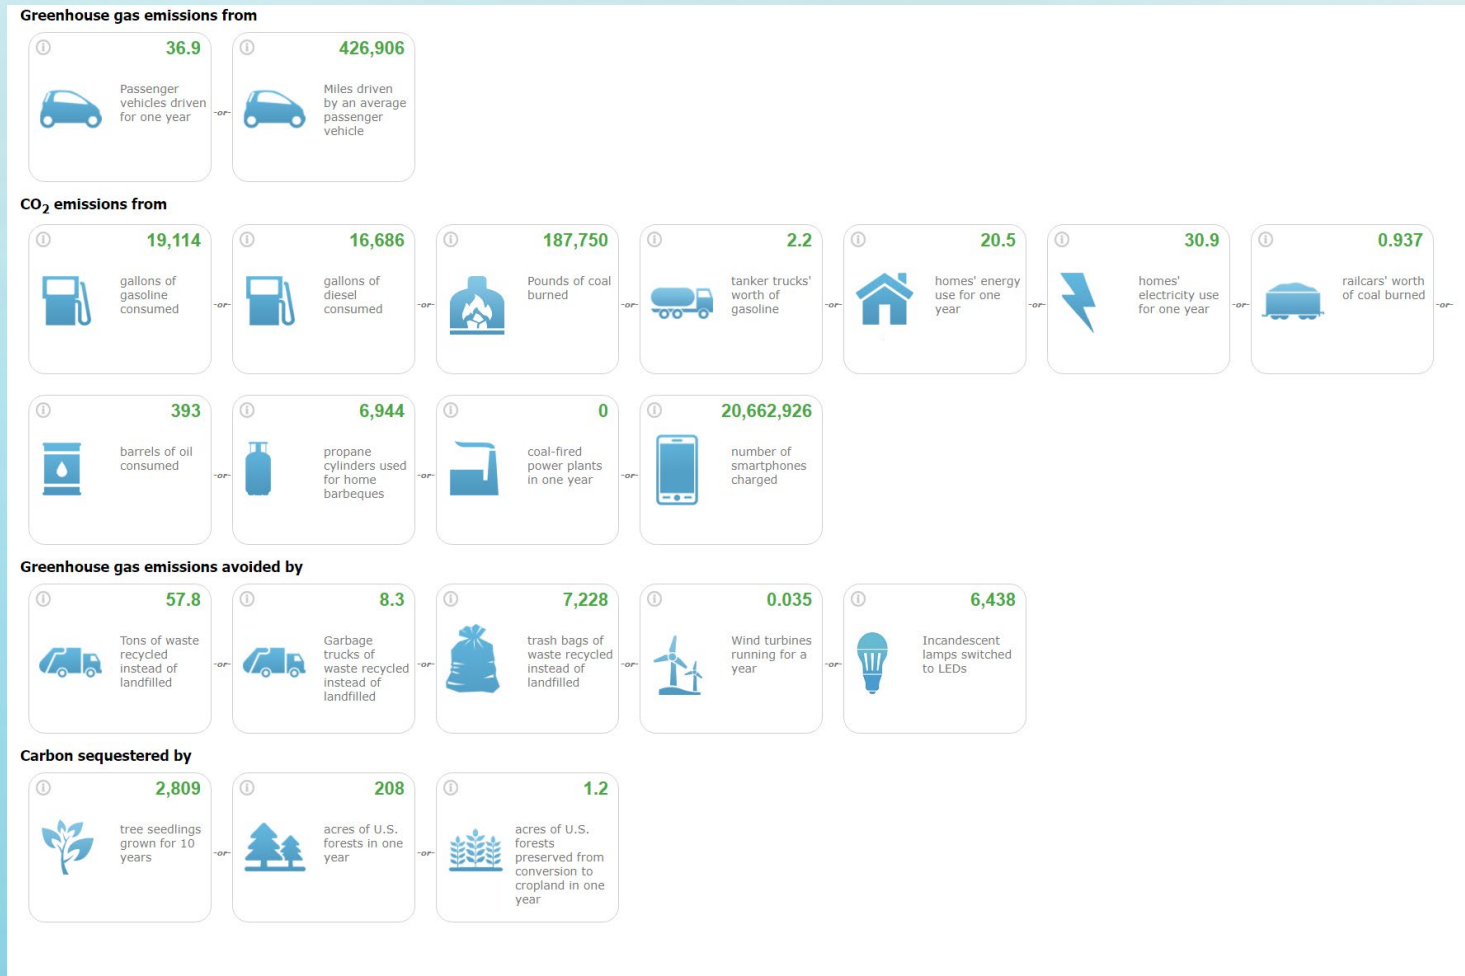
Greenhouse gas emissions from

ⓘ 36.9
Passenger vehicles driven for one year

-or-

ⓘ 426,906
Miles driven by an average passenger vehicle

$CO_2$ emissions from

ⓘ 19,114
gallons of gasoline consumed

-or-

ⓘ 16,686
gallons of diesel consumed

-or-

ⓘ 187,750
Pounds of coal burned

-or-

ⓘ 2.2
tanker trucks' worth of gasoline

-or-

ⓘ 20.5
homes' energy use for one year

-or-

ⓘ 30.9
homes' electricity use for one year

-or-

ⓘ 0.937
railcars' worth of coal burned

-or-

ⓘ 393
barrels of oil consumed

-or-

ⓘ 6,944
propane cylinders used for home barbeques

-or-

ⓘ 0
coal-fired power plants in one year

-or-

ⓘ 20,662,926
number of smartphones charged

Greenhouse gas emissions avoided by

ⓘ 57.8
Tons of waste recycled instead of landfilled

-or-

ⓘ 8.3
Garbage trucks of waste recycled instead of landfilled

-or-

ⓘ 7,228
trash bags of waste recycled instead of landfilled

-or-

ⓘ 0.035
Wind turbines running for a year

-or-

ⓘ 6,438
Incandescent lamps switched to LEDs

Carbon sequestered by

ⓘ 2,809
tree seedlings grown for 10 years

-or-

ⓘ 208
acres of U.S. forests in one year

-or-

ⓘ 1.2
acres of U.S. forests preserved from conversion to cropland in one year